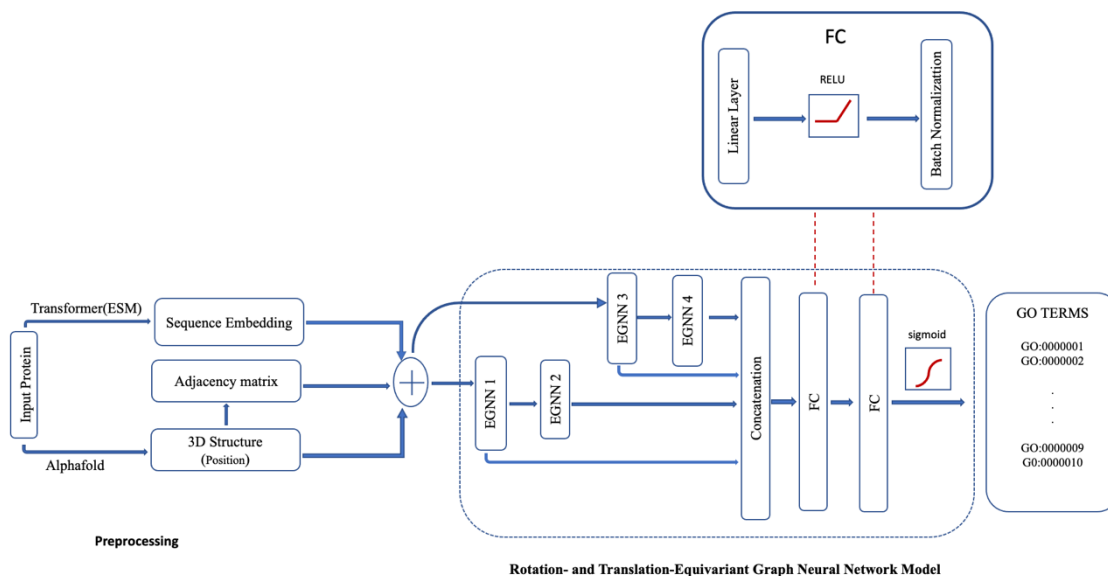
FC

Linear Layer

RELU

Batch Normalizattion

Transformer(ESM)

Sequence Embedding

Input Protein

Adjacency matrix

3D Structure
(Position)

Alphafold

EGNN 3

EGNN 4

EGNN 1

EGNN 2

Concatenation

FC

FC

sigmoid

GO TERMS

GO:0000001
GO:0000002
.
.
.
GO:0000009
G0:0000010

Preprocessing

Rotation- and Translation-Equivariant Graph Neural Network Model